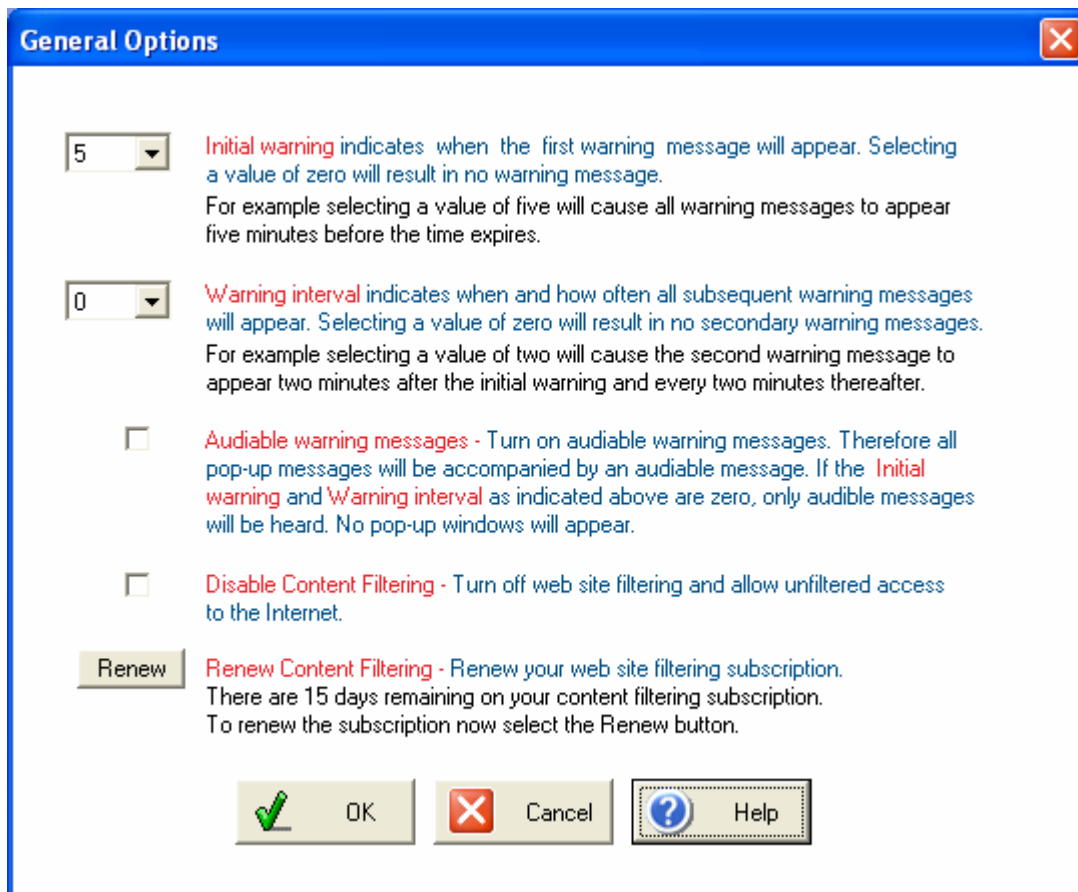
General Options

5

Initial warning indicates when the first warning message will appear. Selecting a value of zero will result in no warning message.
For example selecting a value of five will cause all warning messages to appear five minutes before the time expires.

0

Warning interval indicates when and how often all subsequent warning messages will appear. Selecting a value of zero will result in no secondary warning messages.
For example selecting a value of two will cause the second warning message to appear two minutes after the initial warning and every two minutes thereafter.

Audiable warning messages - Turn on audiable warning messages. Therefore all pop-up messages will be accompanied by an audiable message. If the Initial warning and Warning interval as indicated above are zero, only audible messages will be heard. No pop-up windows will appear.

Disable Content Filtering - Turn off web site filtering and allow unfiltered access to the Internet.

Renew

Renew Content Filtering - Renew your web site filtering subscription.
There are 15 days remaining on your content filtering subscription.
To renew the subscription now select the Renew button.

OK

Cancel

Help